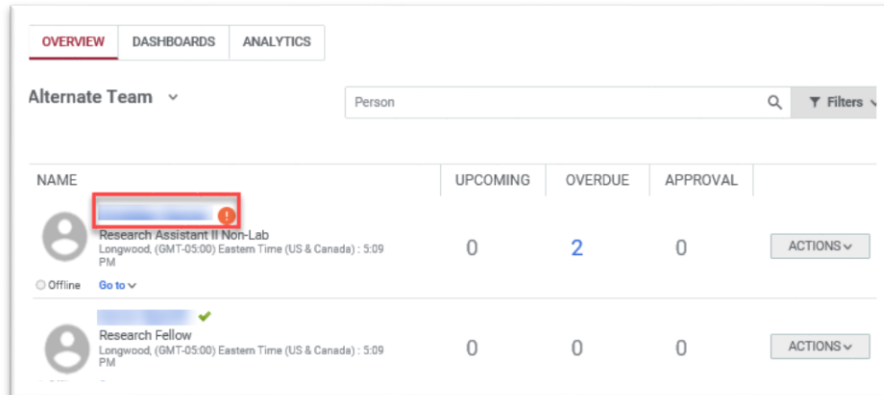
OVERVIEW DASHBOARDS ANALYTICS

Alternate Team

Person

Filters

| NAME | UPCOMING | OVERDUE | APPROVAL | |
|---|---|---|---|---|
| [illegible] ! Research Assistant II Non-Lab Longwood, (GMT-05:00) Eastern Time (US & Canada) : 5:09 PM Offline Go to | 0 | 2 | 0 | ACTIONS |
| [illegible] Research Fellow Longwood, (GMT-05:00) Eastern Time (US & Canada) : 5:09 PM | 0 | 0 | 0 | ACTIONS |